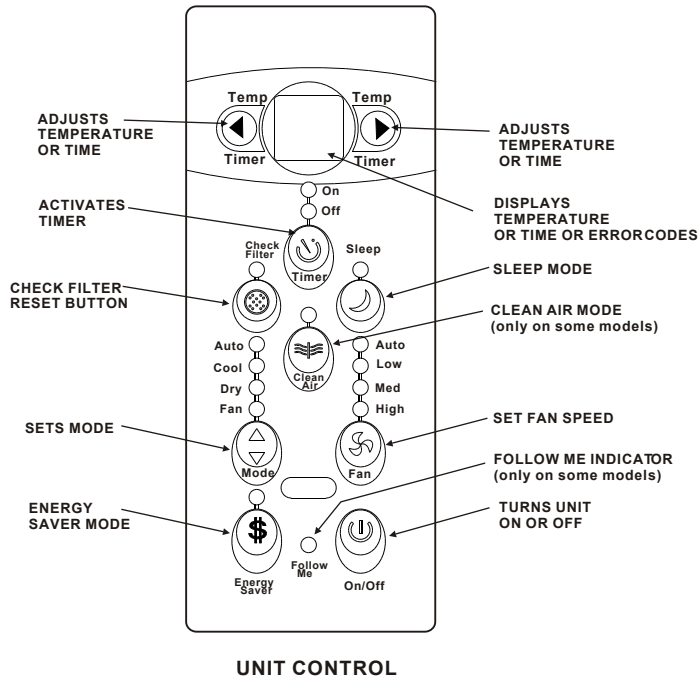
ADJUSTS TEMPERATURE OR TIME

Temp

Timer

Temp

Timer

ADJUSTS TEMPERATURE OR TIME

ACTIVATES TIMER

On

Off

Timer

DISPLAYS TEMPERATURE OR TIME OR ERRORCODES

Check Filter

Sleep

CHECK FILTER RESET BUTTON

SLEEP MODE

CLEAN AIR MODE (only on some models)

Auto

Cool

Dry

Fan

Clean Air

Auto

Low

Med

High

SETS MODE

Mode

Fan

SET FAN SPEED

FOLLOW ME INDICATOR (only on some models)

ENERGY SAVER MODE

$

Energy Saver

Follow Me

On/Off

TURNS UNIT ON OR OFF

UNIT CONTROL